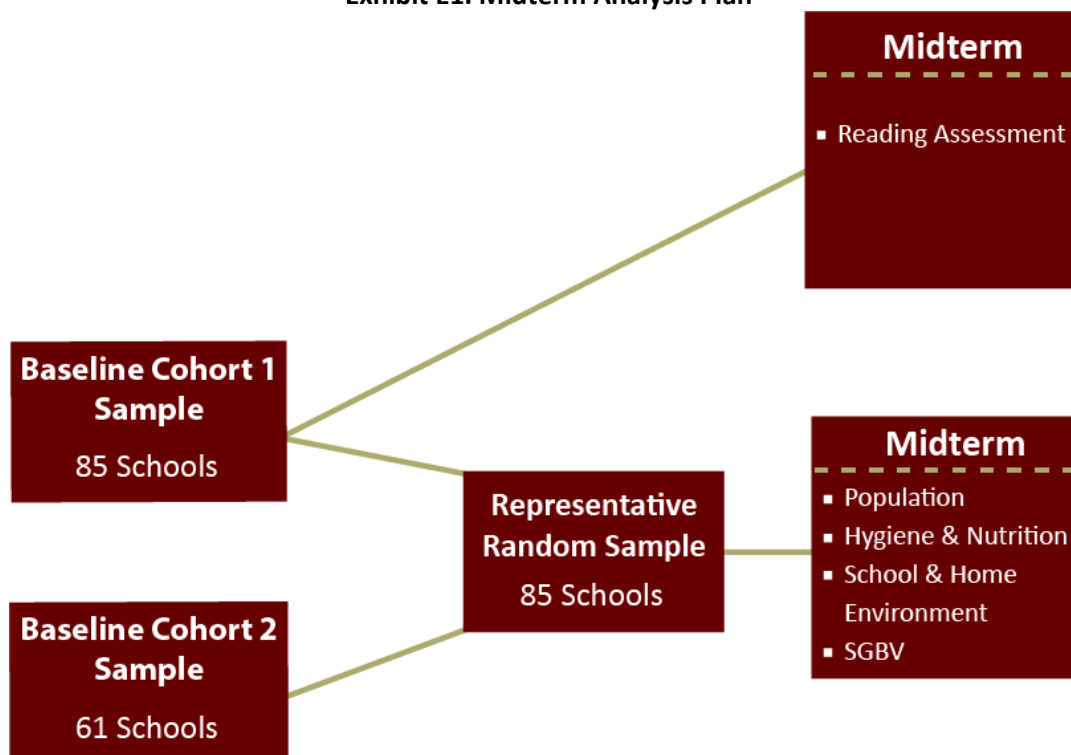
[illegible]

Midterm

- Reading Assessment

Baseline Cohort 1 Sample

85 Schools

Representative Random Sample

85 Schools

Midterm

- Population
- Hygiene & Nutrition
- School & Home Environment
- SGBV

Baseline Cohort 2 Sample

61 Schools